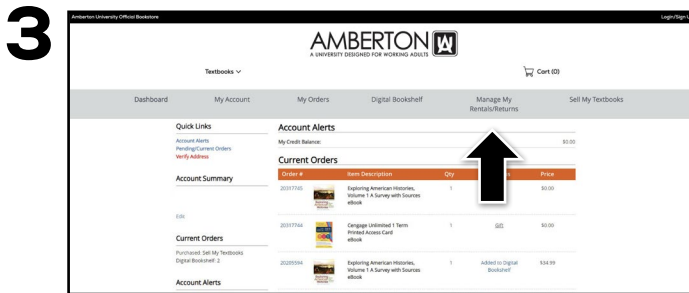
3

Amberton University Official Bookstore

Login/Sign U

AMBERTON

A UNIVERSITY DESIGNED FOR WORKING ADULTS

Textbooks

Cart (0)

Dashboard My Account My Orders Digital Bookshelf Manage My Rentals/Returns Sell My Textbooks

Quick Links

Account Alerts
Pending/Current Orders
Verify Address

Account Summary

Edit

Current Orders

Purchased: Sell My Textbooks
Digital Bookshelf: 2

Account Alerts

Account Alerts

My Credit Balance: $0.00

Current Orders

| Order # | | Item Description | Qty | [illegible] | Price |
|---|---|---|---|---|---|
| 20317765 | | Exploring American Histories, Volume 1 A Survey with Sources eBook | 1 | | $0.00 |
| 20317744 | | Cengage Unlimited 1 Term Printed Access Card eBook | 1 | Gift | $0.00 |
| 20295594 | | Exploring American Histories, Volume 1 A Survey with Sources eBook | 1 | Added to Digital Bookshelf | $34.99 |